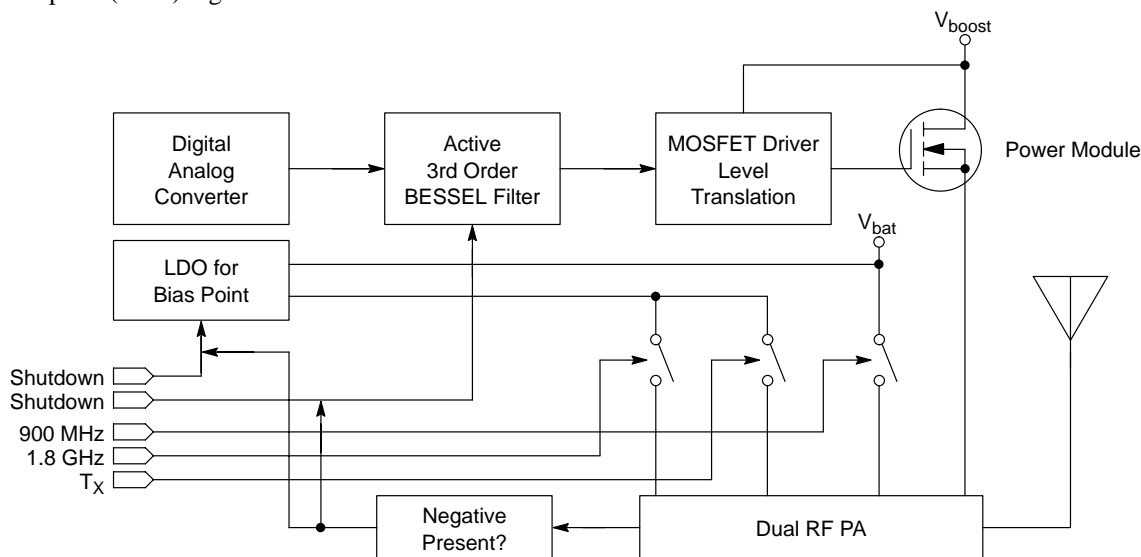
$V_{boost}$

Digital Analog Converter

Active 3rd Order BESSEL Filter

MOSFET Driver Level Translation

Power Module

$V_{bat}$

LDO for Bias Point

Shutdown
Shutdown
900 MHz
1.8 GHz
$T_X$

Negative Present?

Dual RF PA